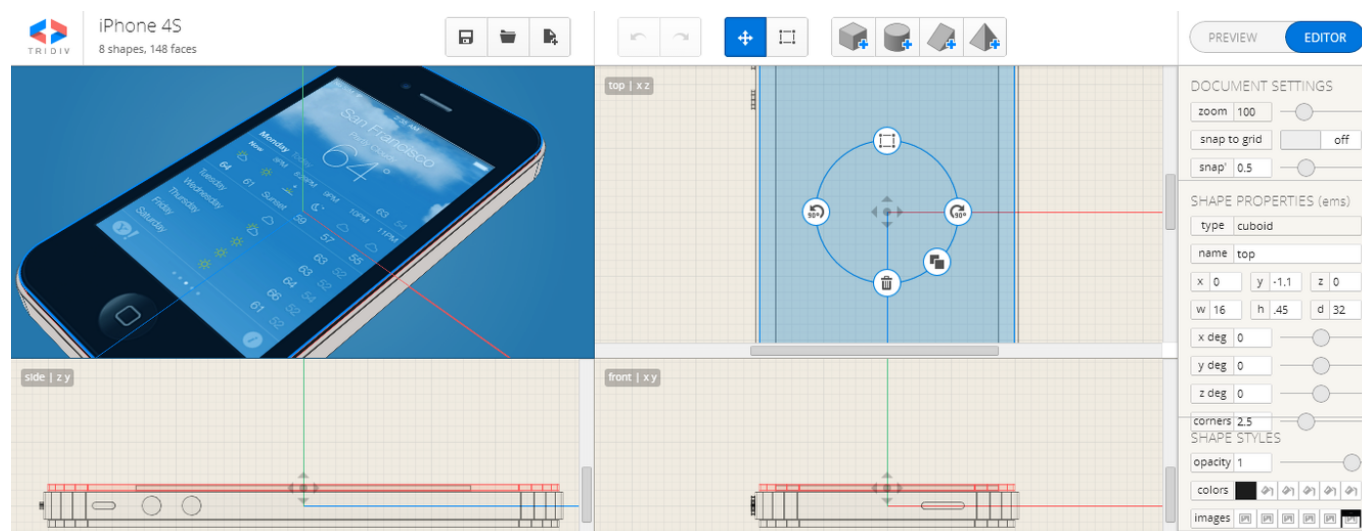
TRIDIV

iPhone 4S
8 shapes, 148 faces

PREVIEW
EDITOR

Monday Today
Now 1PM 2PM 3PM
64 61
Tuesday
Wednesday
Thursday
Friday
Saturday
San Francisco
Partly Cloudy
64°
Sunset
63
10PM 11PM
59 57
63
64 52
61 52
2:30 PM

top | x z
side | z y
front | x y

90°
90°

DOCUMENT SETTINGS
zoom 100
snap to grid off
snap' 0.5

SHAPE PROPERTIES (ems)
type cuboid
name top
x 0
y -1.1
z 0
w 16
h .45
d 32
x deg 0
y deg 0
z deg 0
corners 2.5

SHAPE STYLES
opacity 1
colors
images